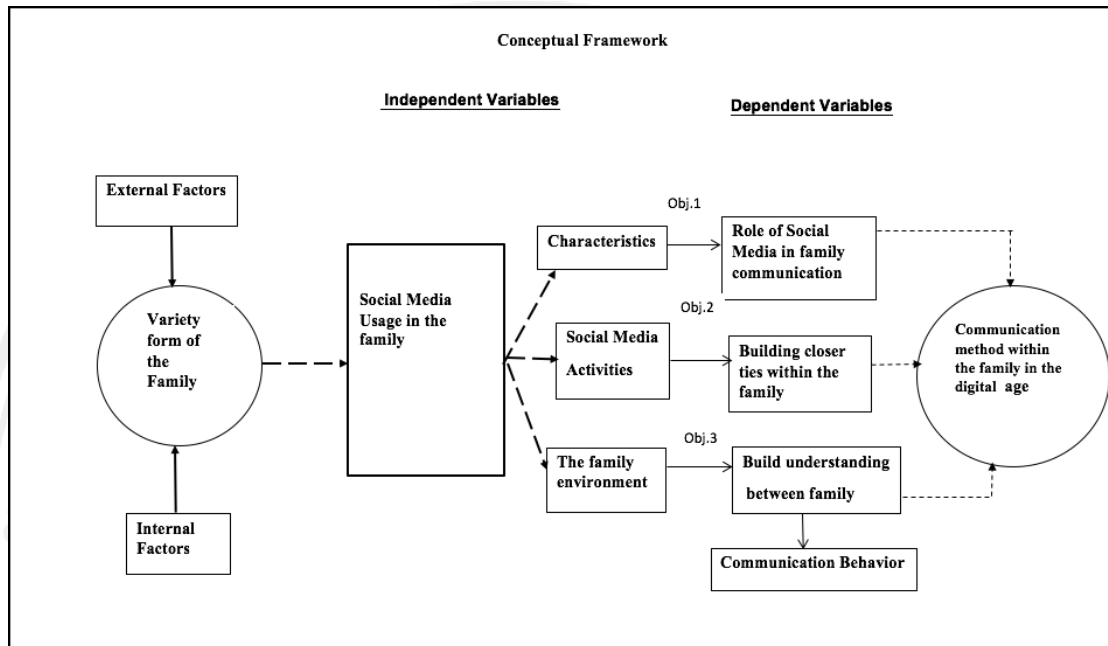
Conceptual Framework

Independent Variables

Dependent Variables

External Factors

Variety form of the Family

Internal Factors

Social Media Usage in the family

Obj.1

Characteristics

Role of Social Media in family communication

Obj.2

Social Media Activities

Building closer ties within the family

Obj.3

The family environment

Build understanding between family

Communication Behavior

Communication method within the family in the digital age